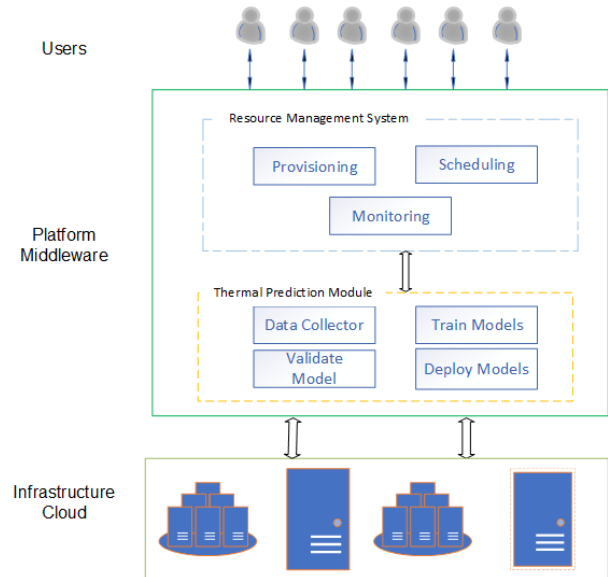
Users

Platform Middleware

Resource Management System

Provisioning

Scheduling

Monitoring

Thermal Prediction Module

Data Collector

Train Models

Validate Model

Deploy Models

Infrastructure Cloud